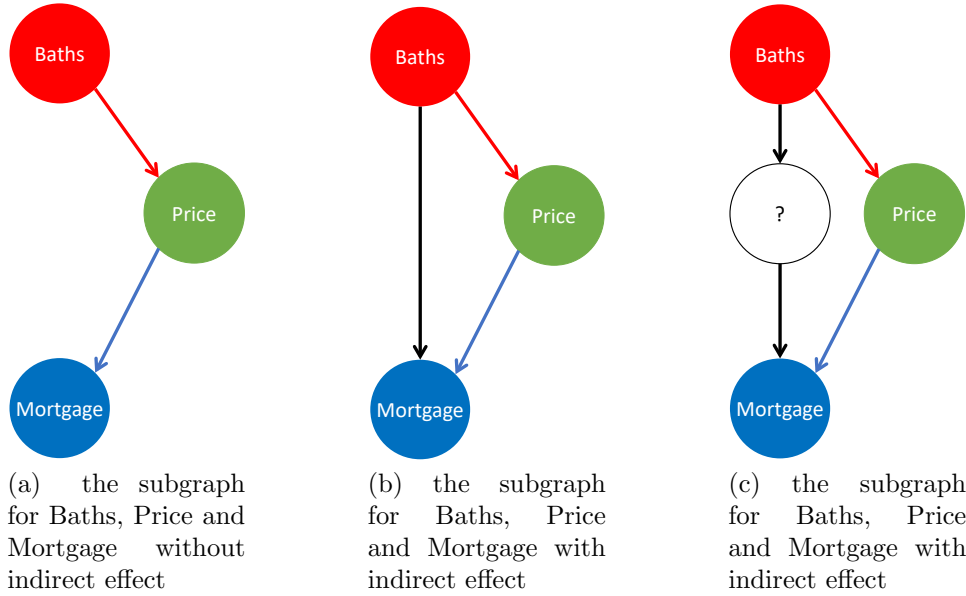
Baths

Price

Mortgage

(a) the subgraph for Baths, Price and Mortgage without indirect effect

Baths

Price

Mortgage

(b) the subgraph for Baths, Price and Mortgage with indirect effect

Baths

?

Price

Mortgage

(c) the subgraph for Baths, Price and Mortgage with indirect effect